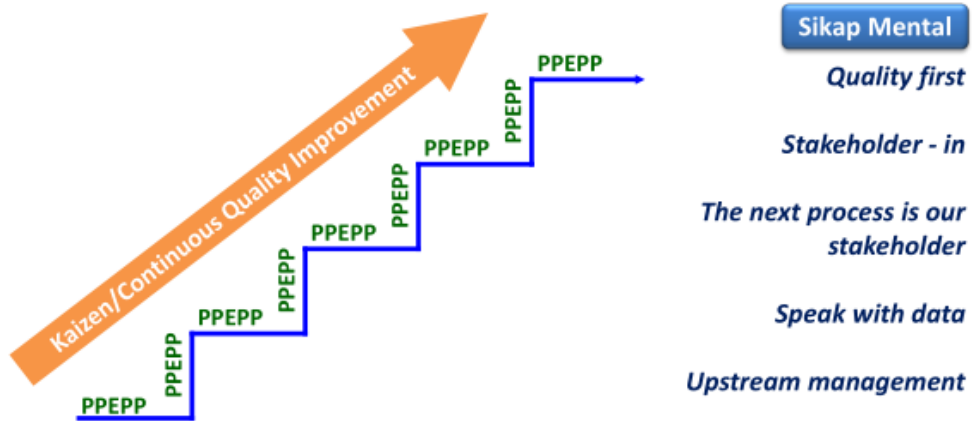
Kaizen/Continuous Quality Improvement

PPEPP
PPEPP
PPEPP
PPEPP
PPEPP
PPEPP
PPEPP
PPEPP
PPEPP

Sikap Mental

Quality first

Stakeholder - in

The next process is our stakeholder

Speak with data

Upstream management